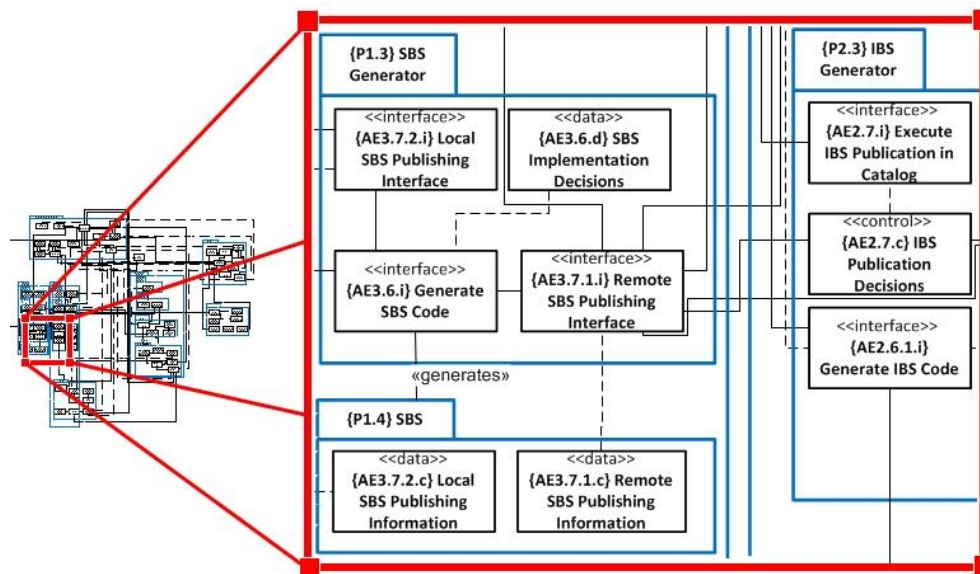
{P1.3} SBS Generator

<<interface>>
{AE3.7.2.i} Local SBS Publishing Interface

<<data>>
{AE3.6.d} SBS Implementation Decisions

<<interface>>
{AE3.6.i} Generate SBS Code

<<interface>>
{AE3.7.1.i} Remote SBS Publishing Interface

«generates»

{P1.4} SBS

<<data>>
{AE3.7.2.c} Local SBS Publishing Information

<<data>>
{AE3.7.1.c} Remote SBS Publishing Information

{P2.3} IBS Generator

<<interface>>
{AE2.7.i} Execute IBS Publication in Catalog

<<control>>
{AE2.7.c} IBS Publication Decisions

<<interface>>
{AE2.6.1.i} Generate IBS Code